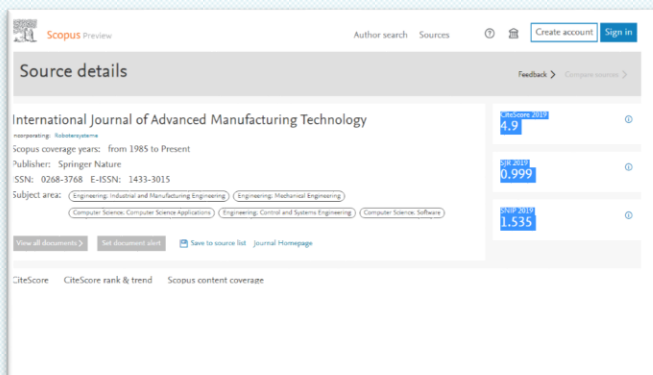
Scopus Preview

Author search Sources

Create account Sign in

Source details

Feedback > Compare sources >

International Journal of Advanced Manufacturing Technology

ncorporating: Robotersysteme

Scopus coverage years: from 1985 to Present

Publisher: Springer Nature

ISSN: 0268-3768 E-ISSN: 1433-3015

Subject area: Engineering: Industrial and Manufacturing Engineering Engineering: Mechanical Engineering Computer Science: Computer Science Applications Engineering: Control and Systems Engineering Computer Science: Software

View all documents > Set document alert Save to source list Journal Homepage

CiteScore 2019
4.9

SJR 2019
0.999

SNIP 2019
1.535

CiteScore CiteScore rank & trend Scopus content coverage